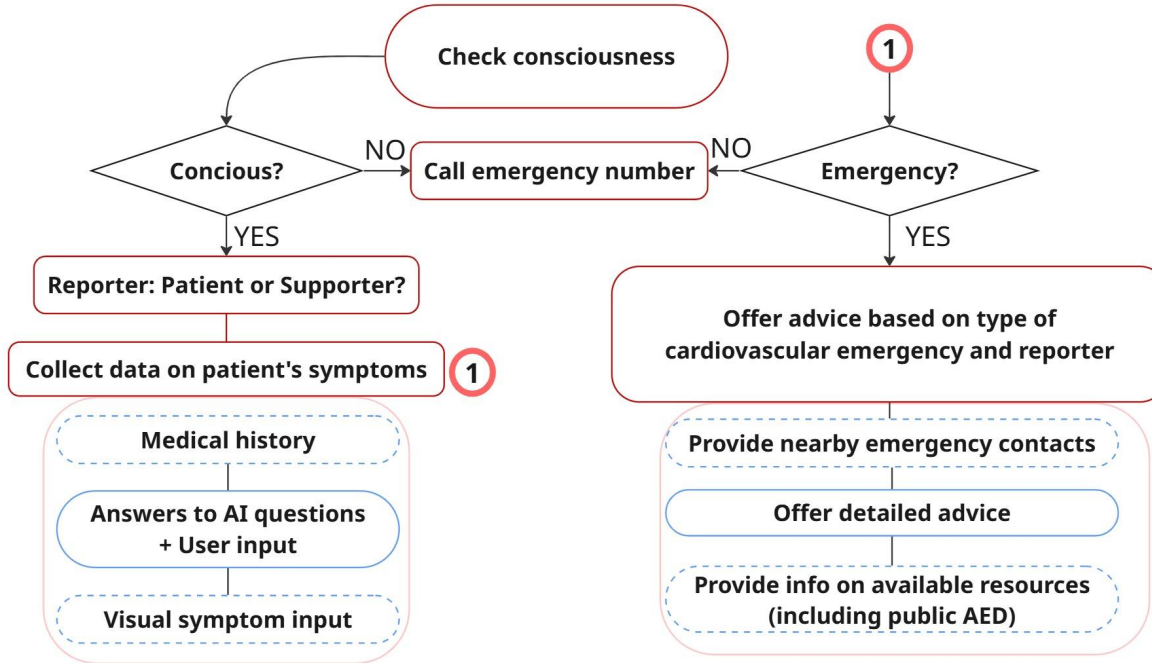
Check consciousness

Concious?

NO

Call emergency number

NO

Emergency?

1

YES

Reporter: Patient or Supporter?

Collect data on patient's symptoms

1

Medical history

Answers to AI questions + User input

Visual symptom input

YES

Offer advice based on type of cardiovascular emergency and reporter

Provide nearby emergency contacts

Offer detailed advice

Provide info on available resources (including public AED)